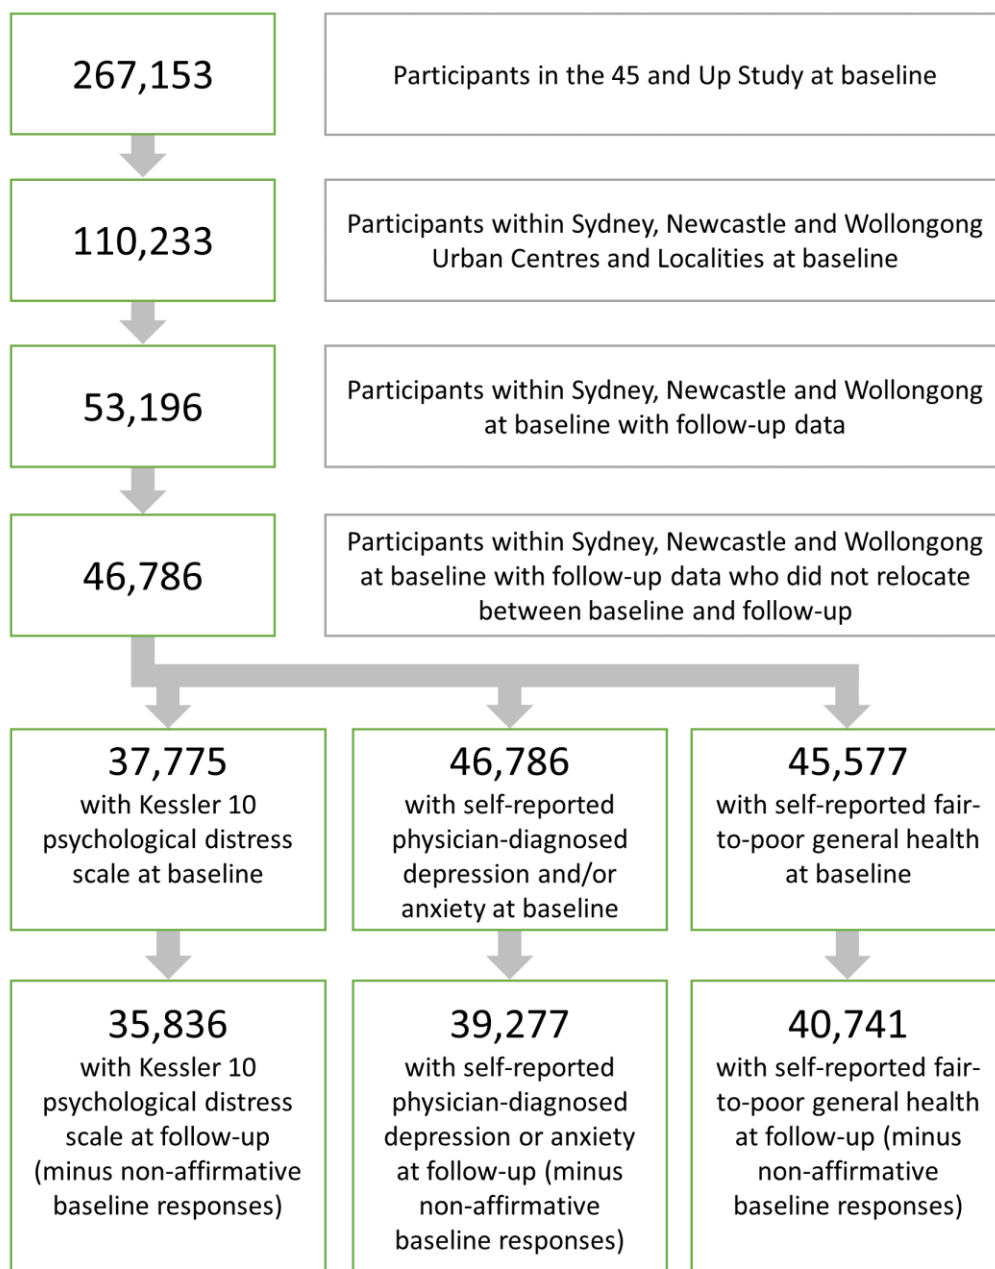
267,153

Participants in the 45 and Up Study at baseline

110,233

Participants within Sydney, Newcastle and Wollongong Urban Centres and Localities at baseline

53,196

Participants within Sydney, Newcastle and Wollongong at baseline with follow-up data

46,786

Participants within Sydney, Newcastle and Wollongong at baseline with follow-up data who did not relocate between baseline and follow-up

37,775
with Kessler 10 psychological distress scale at baseline

46,786
with self-reported physician-diagnosed depression and/or anxiety at baseline

45,577
with self-reported fair-to-poor general health at baseline

35,836
with Kessler 10 psychological distress scale at follow-up (minus non-affirmative baseline responses)

39,277
with self-reported physician-diagnosed depression or anxiety at follow-up (minus non-affirmative baseline responses)

40,741
with self-reported fair-to-poor general health at follow-up (minus non-affirmative baseline responses)